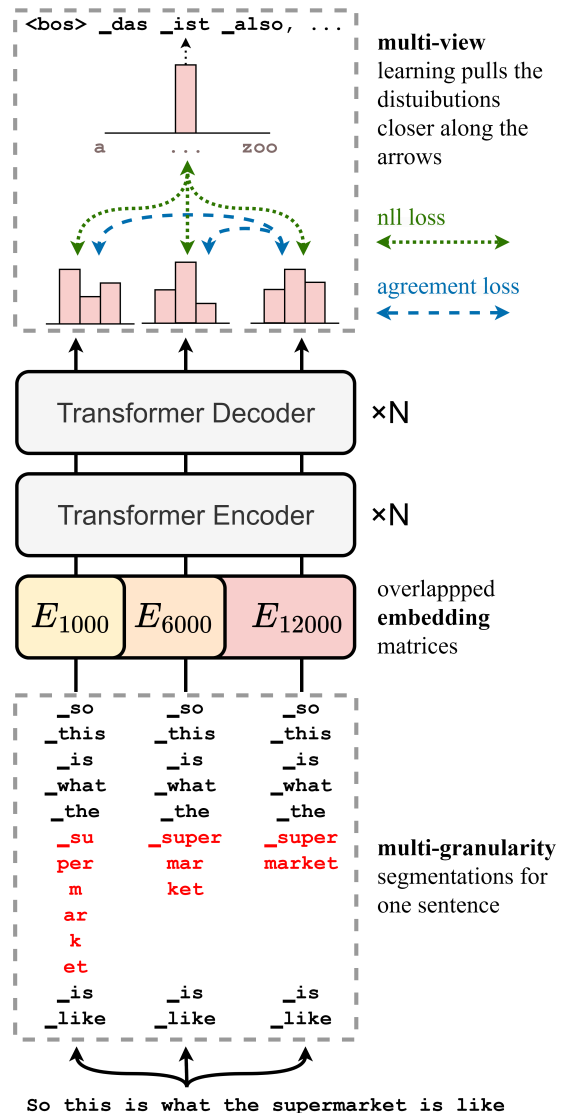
<bos> _das _ist _also, ...

a ... zoo

**multi-view** learning pulls the distuibutions closer along the arrows

nll loss

agreement loss

Transformer Decoder ×N

Transformer Encoder ×N

$E_{1000}$ $E_{6000}$ $E_{12000}$

overlappped **embedding** matrices

_so
_this
_is
_what
_the
_su
per
m
ar
k
et
_is
_like

_so
_this
_is
_what
_the
_super
mar
ket
_is
_like

_so
_this
_is
_what
_the
_super
market
_is
_like

**multi-granularity** segmentations for one sentence

So this is what the supermarket is like